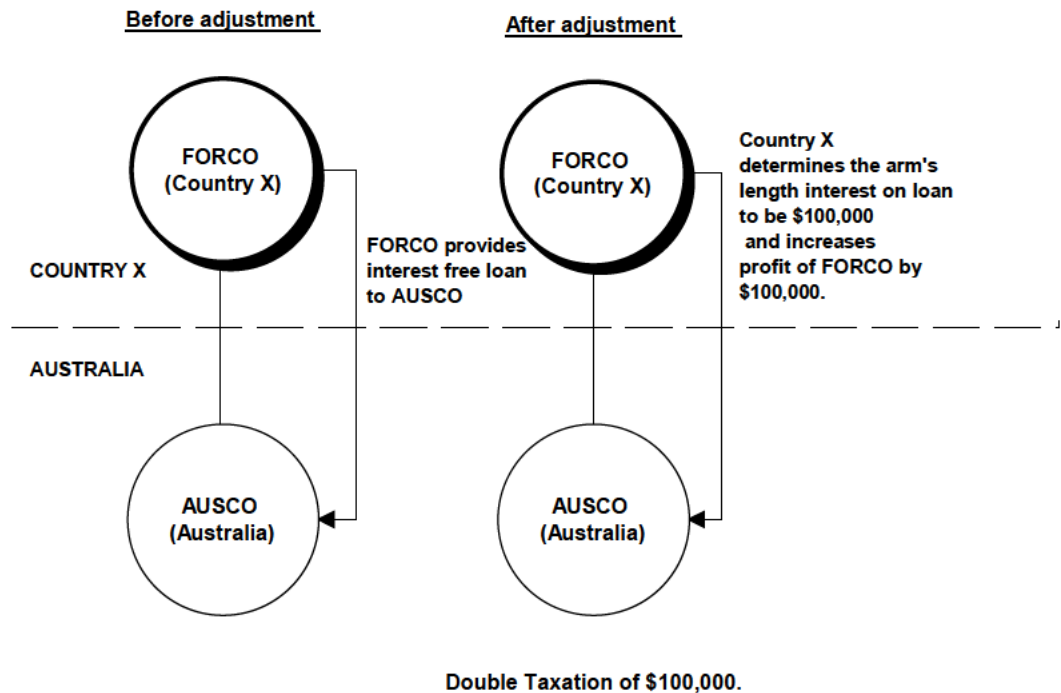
Before adjustment

After adjustment

FORCO
(Country X)

COUNTRY X

FORCO provides interest free loan to AUSCO

FORCO
(Country X)

Country X determines the arm's length interest on loan to be $100,000 and increases profit of FORCO by $100,000.

AUSTRALIA

AUSCO
(Australia)

AUSCO
(Australia)

Double Taxation of $100,000.